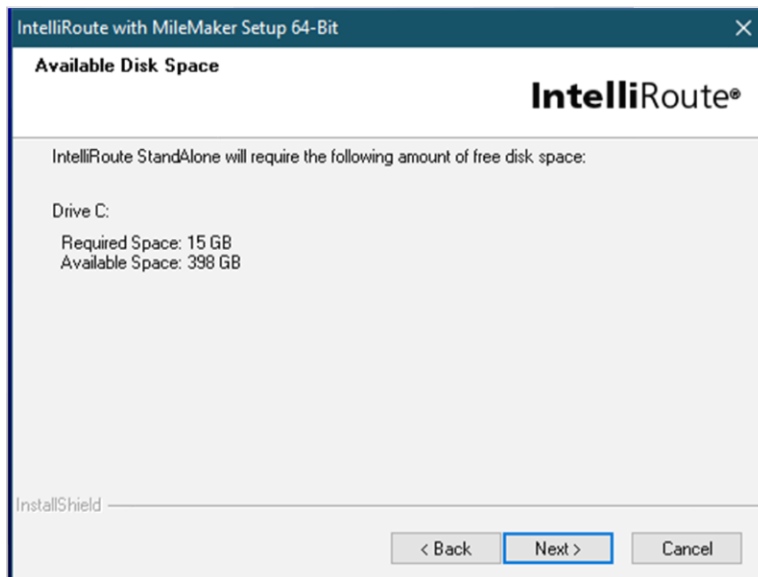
IntelliRoute with MileMaker Setup 64-Bit

Available Disk Space

IntelliRoute®

IntelliRoute StandAlone will require the following amount of free disk space:

Drive C:

Required Space: 15 GB
Available Space: 398 GB

InstallShield

< Back

Next >

Cancel